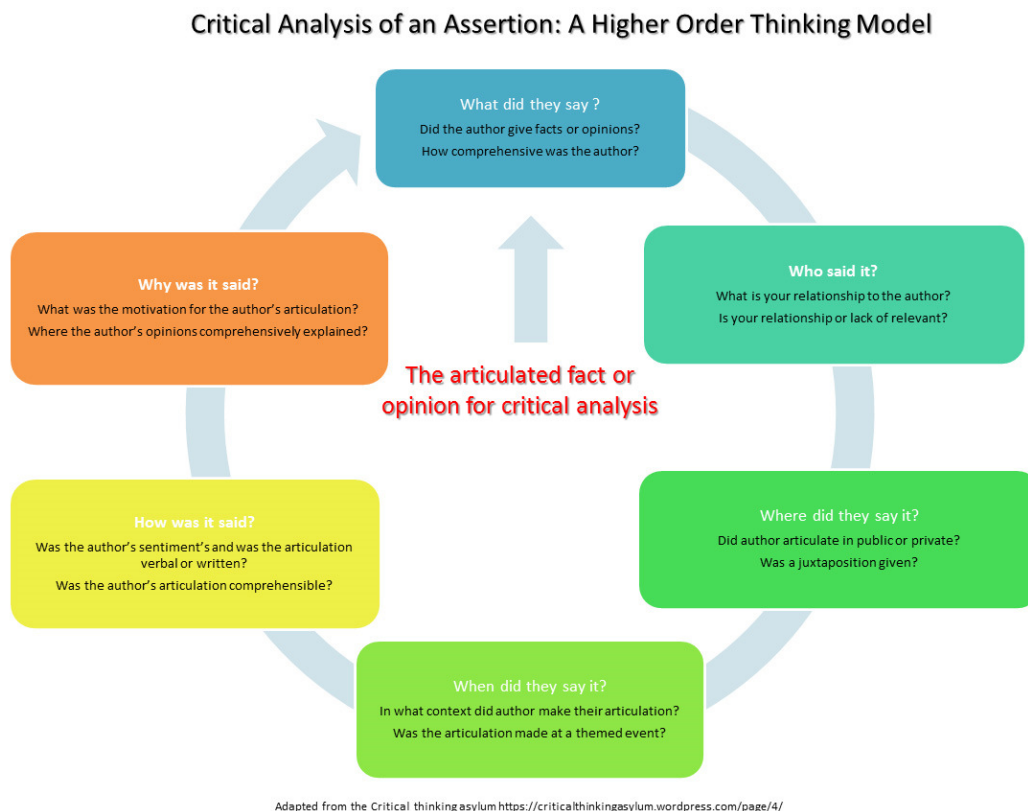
Critical Analysis of an Assertion: A Higher Order Thinking Model

What did they say ?
Did the author give facts or opinions?
How comprehensive was the author?

Who said it?
What is your relationship to the author?
Is your relationship or lack of relevant?

Where did they say it?
Did author articulate in public or private?
Was a juxtaposition given?

When did they say it?
In what context did author make their articulation?
Was the articulation made at a themed event?

How was it said?
Was the author's sentiment's and was the articulation verbal or written?
Was the author's articulation comprehensible?

Why was it said?
What was the motivation for the author's articulation?
Where the author's opinions comprehensively explained?

The articulated fact or opinion for critical analysis

Adapted from the Critical thinking asylum https://criticalthinkingasylum.wordpress.com/page/4/